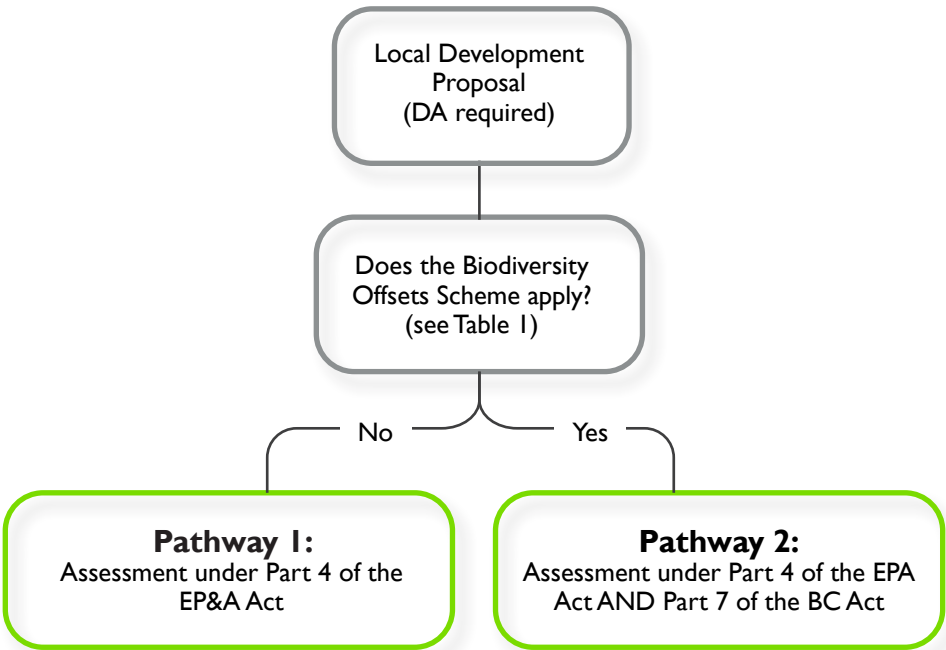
Local Development Proposal (DA required)

Does the Biodiversity Offsets Scheme apply? (see Table 1)

No

Yes

**Pathway 1:**
Assessment under Part 4 of the EP&A Act

**Pathway 2:**
Assessment under Part 4 of the EPA Act AND Part 7 of the BC Act